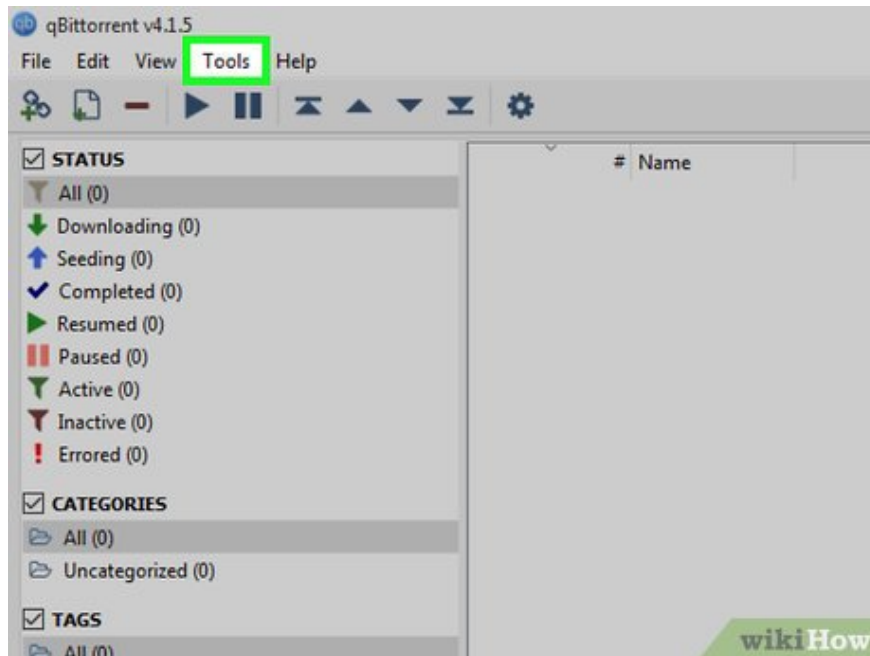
qBittorrent v4.1.5

File Edit View Tools Help

STATUS
All (0)
Downloading (0)
Seeding (0)
Completed (0)
Resumed (0)
Paused (0)
Active (0)
Inactive (0)
Errored (0)

CATEGORIES
All (0)
Uncategorized (0)

TAGS
All (0)

# Name

wikiHow